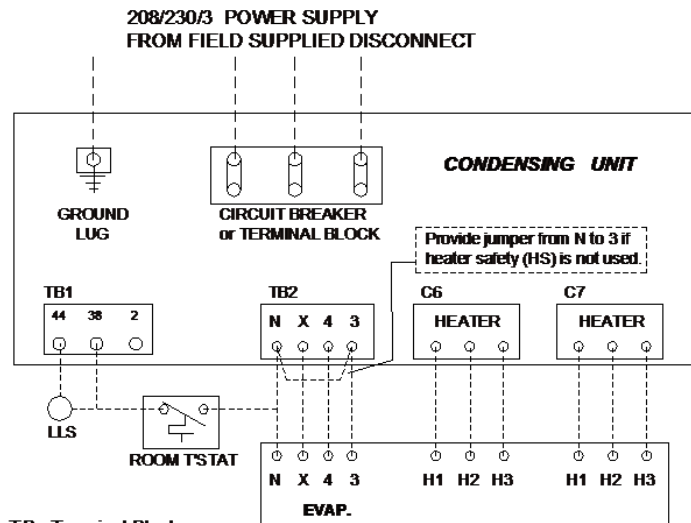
208/230/3 POWER SUPPLY
FROM FIELD SUPPLIED DISCONNECT

CONDENSING UNIT

GROUND
LUG

CIRCUIT BREAKER
or TERMINAL BLOCK

Provide jumper from N to 3 if heater safety (HS) is not used.

TB1
44 38 2

TB2
N X 4 3

C6
HEATER

C7
HEATER

LLS

ROOM T'STAT

N X 4 3
H1 H2 H3
H1 H2 H3

EVAP.

TB - Terminal Block